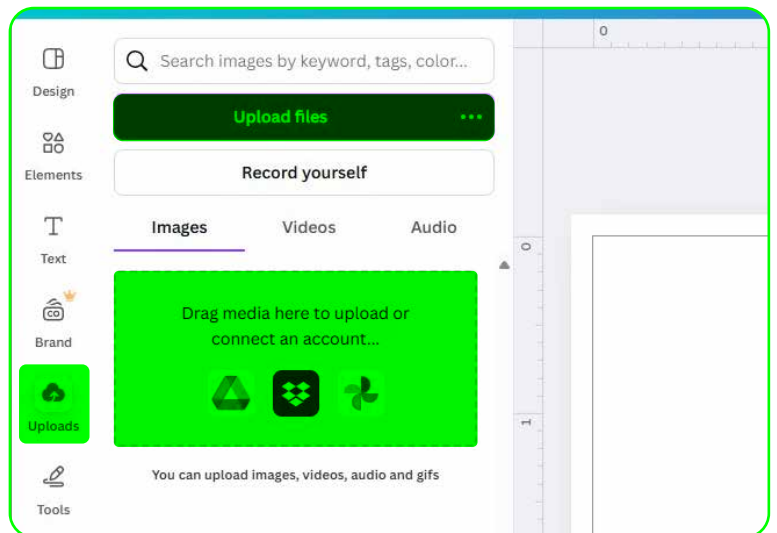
Design

Elements

Text

Brand

Uploads

Tools

Search images by keyword, tags, color...

Upload files •••

Record yourself

Images Videos Audio

Drag media here to upload or connect an account...

You can upload images, videos, audio and gifs

0

0

1